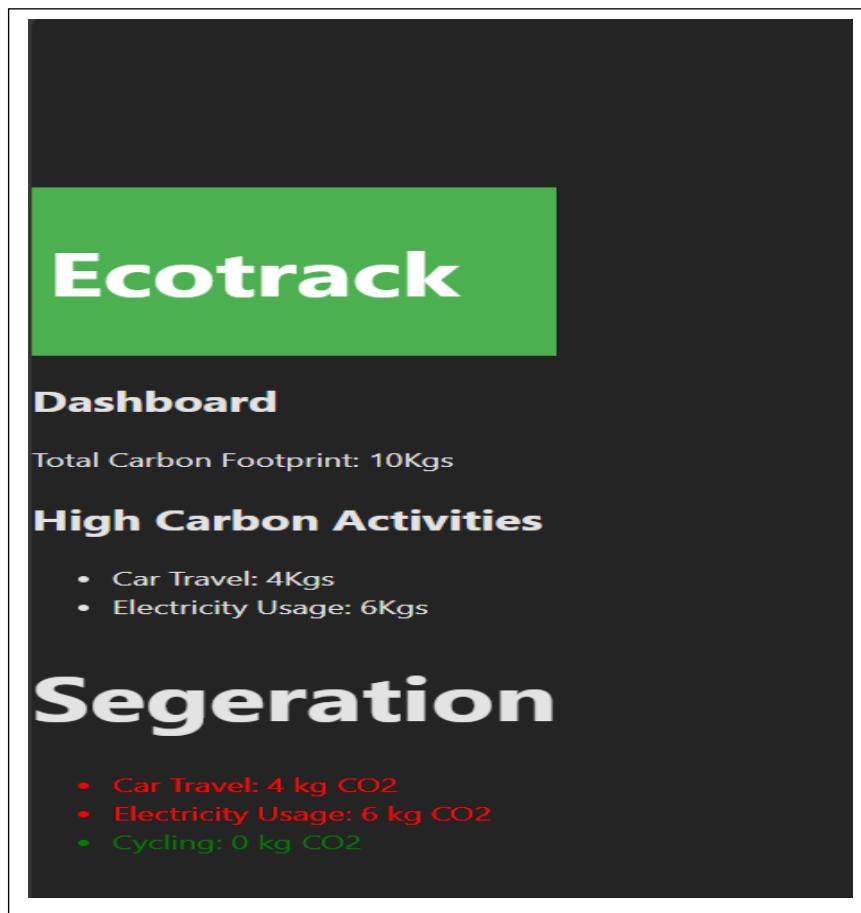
Ecotrack

Dashboard

Total Carbon Footprint: 10Kgs

High Carbon Activities

- Car Travel: 4Kgs
- Electricity Usage: 6Kgs

Segeration

- Car Travel: 4 kg CO2
- Electricity Usage: 6 kg CO2
- Cycling: 0 kg CO2